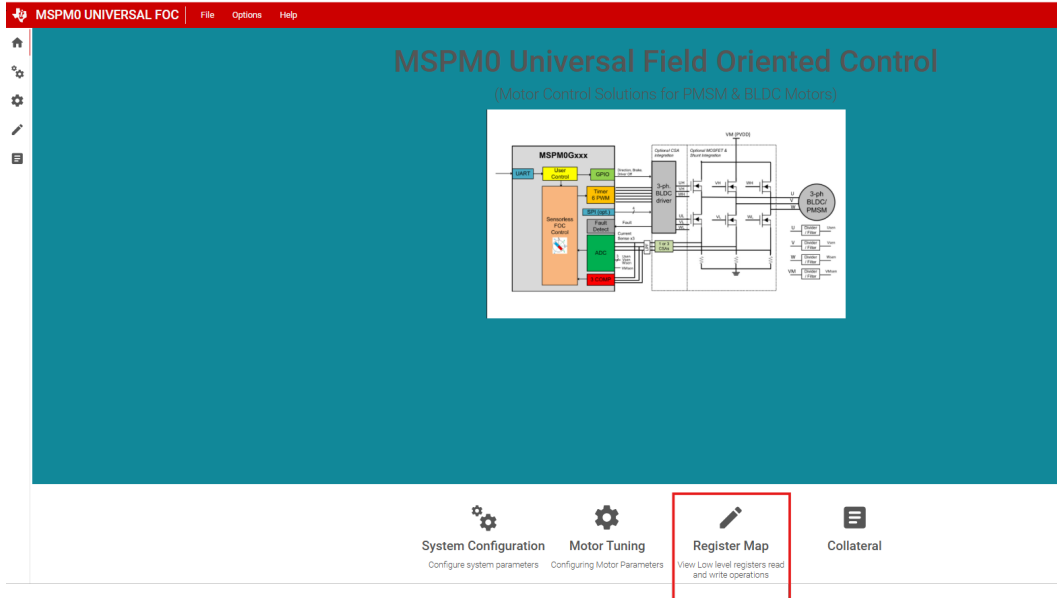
MSPM0 UNIVERSAL FOC File Options Help

MSPM0 Universal Field Oriented Control

(Motor Control Solutions for PMSM & BLDC Motors)

VM (PVDD)

MSPM0Gxxx

Optional CSA Integration

Optional MOSFET & Shunt Integration

UART

User Control

GPIO

Direction, Brake, Drive Off

Timer 6 PWM

3-ph BLDC driver

Sensorless FOC Control

SPI (opt.)

Fault Detect

Fault

Current Sense x3

ADC

1 or 3 CSAs

Vbus

2-COMP

3-ph BLDC/ PMSM

U

V

W

VM

Divider / Filter

System Configuration
Configure system parameters

Motor Tuning
Configuring Motor Parameters

Register Map
View Low level registers read and write operations

Collateral